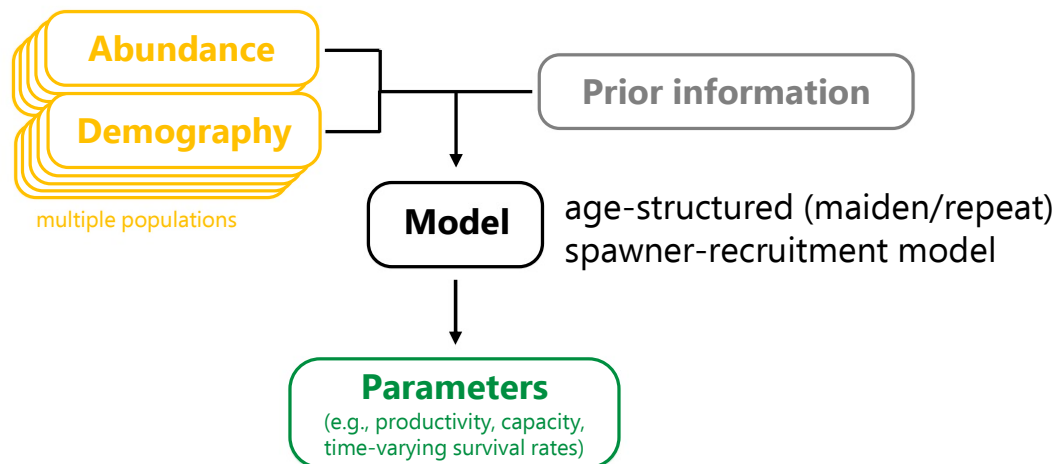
Abundance

Demography

multiple populations

Prior information

Model

age-structured (maiden/repeat) spawner-recruitment model

Parameters

(e.g., productivity, capacity, time-varying survival rates)